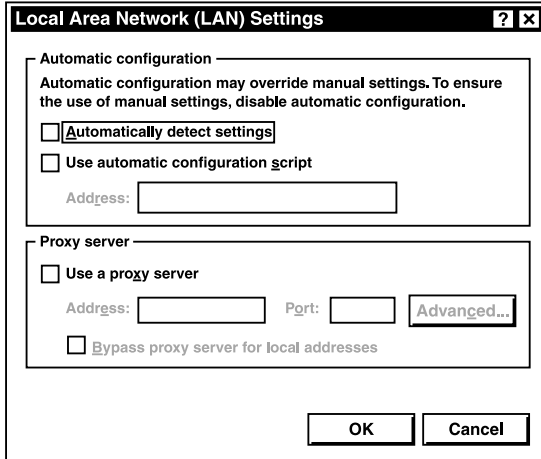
Local Area Network (LAN) Settings

? X

Automatic configuration

Automatic configuration may override manual settings. To ensure the use of manual settings, disable automatic configuration.

Automatically detect settings

Use automatic configuration script

Address:

Proxy server

Use a proxy server

Address:

Port:

Advanced...

Bypass proxy server for local addresses

OK

Cancel